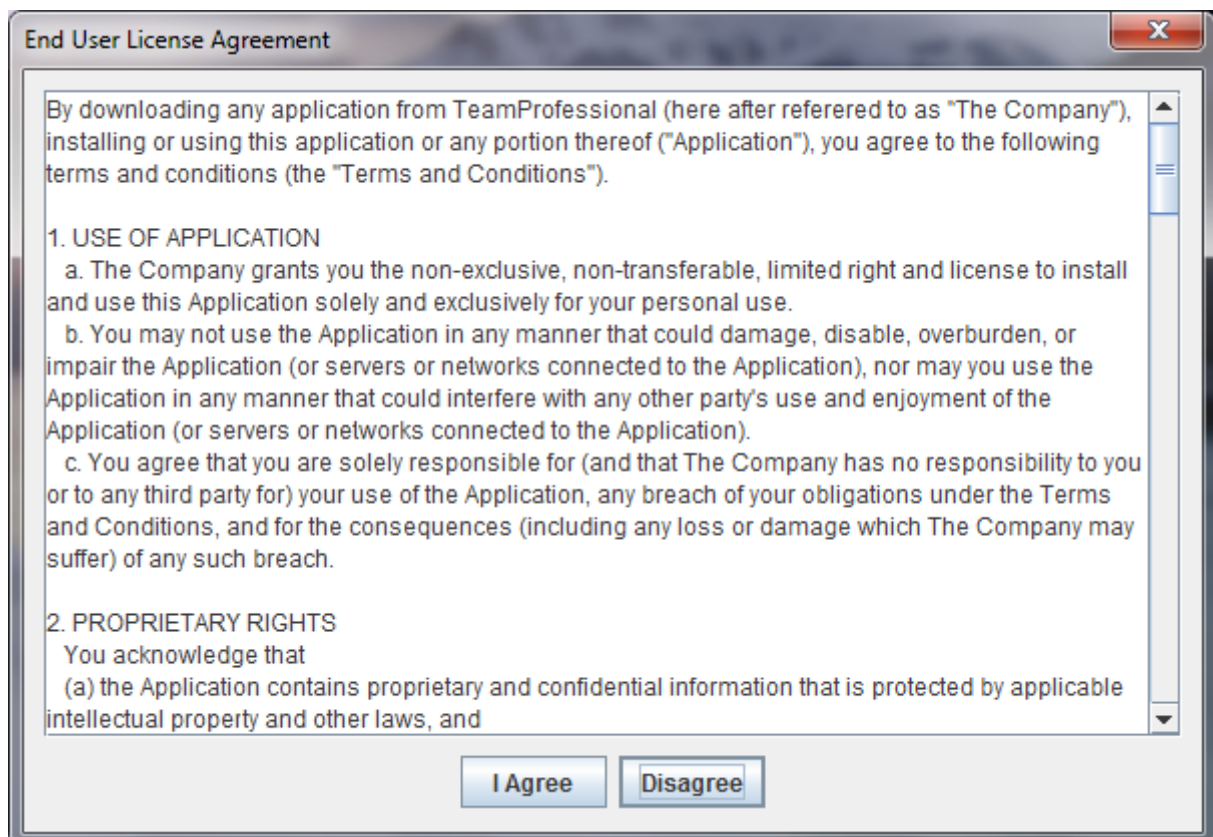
End User License Agreement

By downloading any application from TeamProfessional (here after referered to as "The Company"), installing or using this application or any portion thereof ("Application"), you agree to the following terms and conditions (the "Terms and Conditions").

1. USE OF APPLICATION
a. The Company grants you the non-exclusive, non-transferable, limited right and license to install and use this Application solely and exclusively for your personal use.
b. You may not use the Application in any manner that could damage, disable, overburden, or impair the Application (or servers or networks connected to the Application), nor may you use the Application in any manner that could interfere with any other party's use and enjoyment of the Application (or servers or networks connected to the Application).
c. You agree that you are solely responsible for (and that The Company has no responsibility to you or to any third party for) your use of the Application, any breach of your obligations under the Terms and Conditions, and for the consequences (including any loss or damage which The Company may suffer) of any such breach.

2. PROPRIETARY RIGHTS
You acknowledge that
(a) the Application contains proprietary and confidential information that is protected by applicable intellectual property and other laws, and

I Agree

Disagree